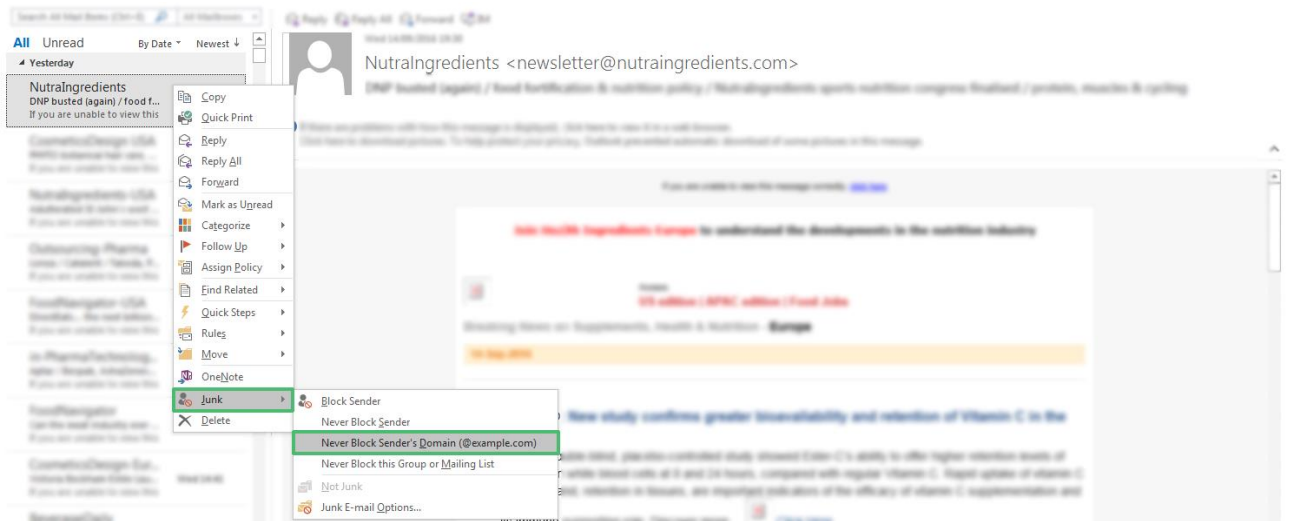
All Unread By Date Newest

Yesterday

NutraIngredients
DNP busted (again) / food f...
If you are unable to view this

Copy
Quick Print
Reply
Reply All
Forward
Mark as Unread
Categorize
Follow Up
Assign Policy
Find Related
Quick Steps
Rules
Move
OneNote
Junk
Delete

Block Sender
Never Block Sender
Never Block Sender's Domain (@example.com)
Never Block this Group or Mailing List
Not Junk
Junk E-mail Options...

NutraIngredients <newsletter@nutraingredients.com>

New study confirms greater bioavailability and retention of Vitamin C in the